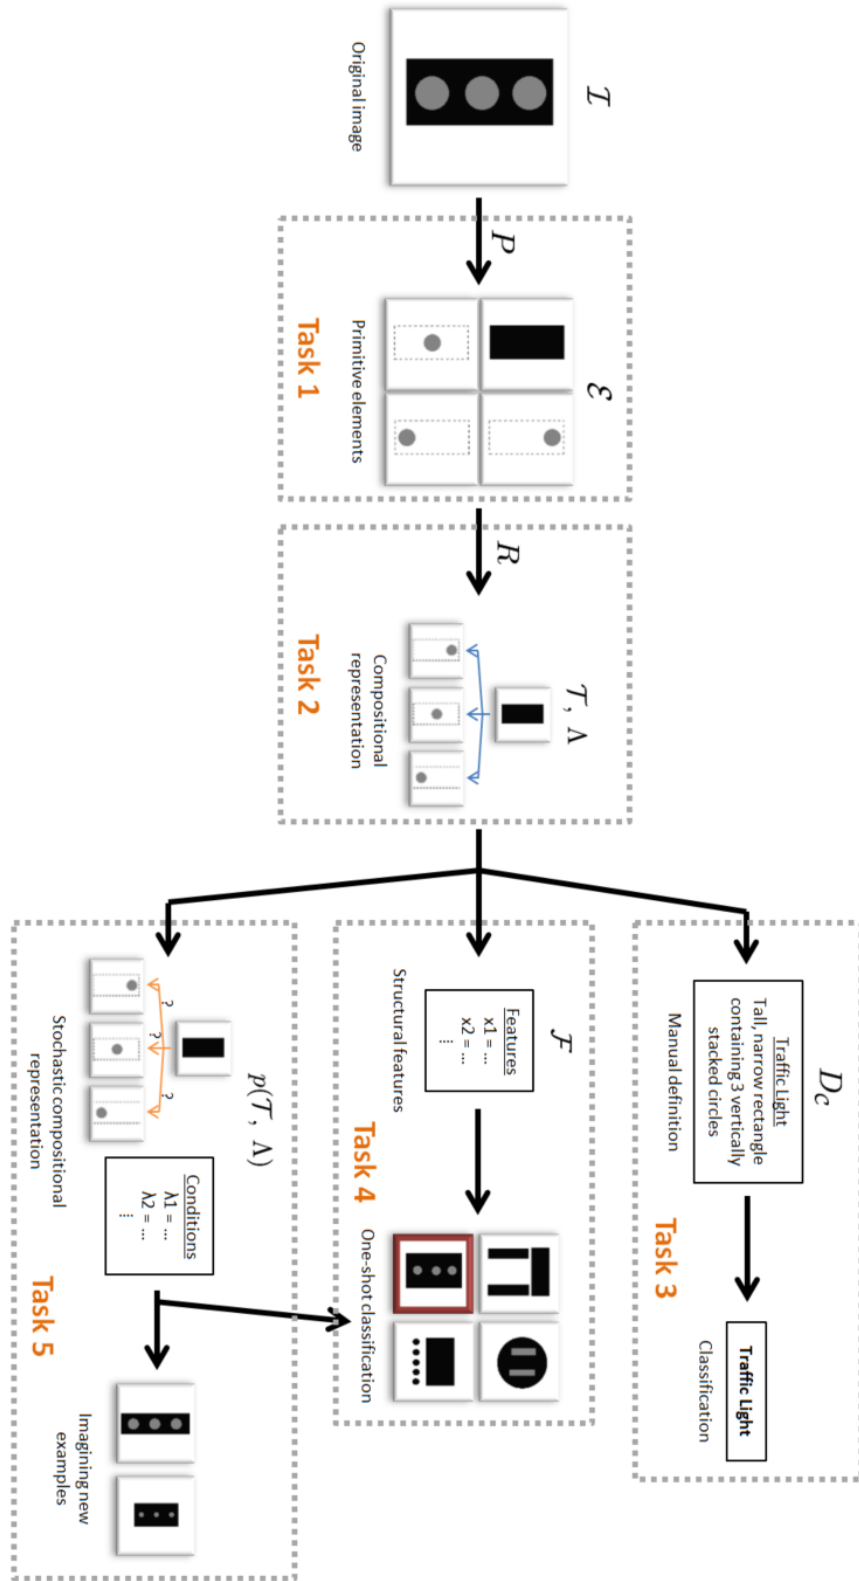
$\mathcal{I}$

Original image

$P$

$\mathcal{E}$

Primitive elements

Task 1

$R$

$\mathcal{T}, \Lambda$

Compositional representation

Task 2

$D_c$

Traffic Light
Tall, narrow rectangle containing 3 vertically stacked circles

Manual definition

Task 3

Traffic Light

Classification

$\mathcal{F}$

Features
x1 = ...
x2 = ...
...

Structural features

Task 4

One-shot classification

$p(\mathcal{T}, \Lambda)$

?

?

?

Stochastic compositional representation

Conditions
λ1 = ...
λ2 = ...
...

Task 5

Imagining new examples